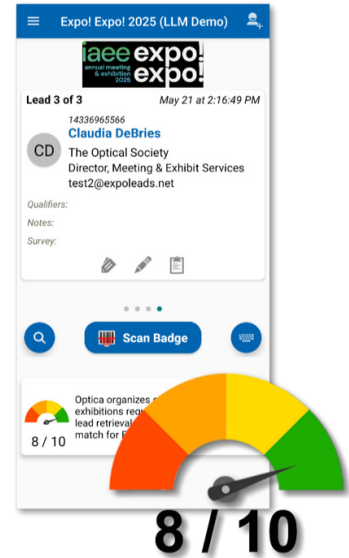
Expo! Expo! 2025 (LLM Demo)

iaee annual meeting & exhibition 2025 expo! expo!

Lead 3 of 3

May 21 at 2:16:49 PM

14336965566

CD

Claudia DeBries

The Optical Society

Director, Meeting & Exhibit Services

test2@expoleads.net

Qualifiers:

Notes:

Survey:

Scan Badge

8 / 10

Optica organizes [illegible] exhibitions req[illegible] lead retrieval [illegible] match for E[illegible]

8 / 10